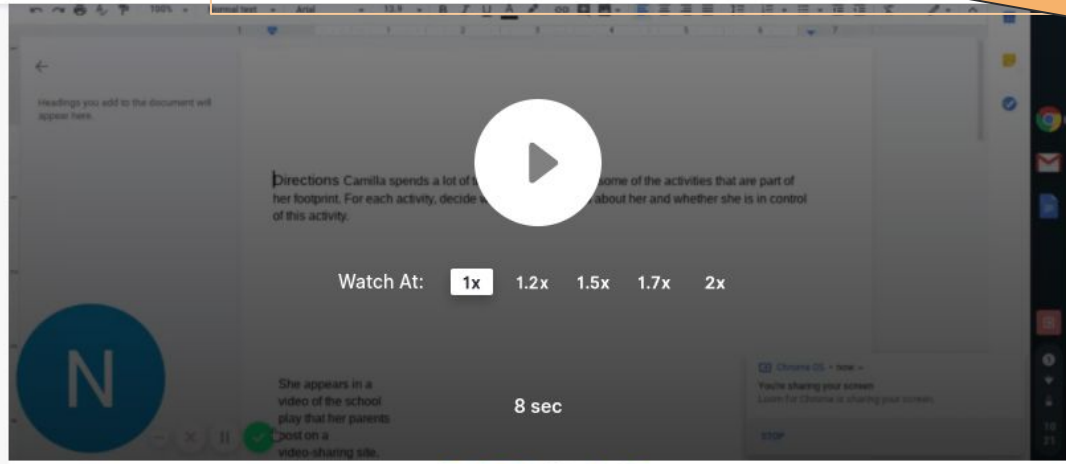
100%
Normal text
Arial
13.5

Headings you add to the document will appear here.

Directions Camilla spends a lot of t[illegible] some of the activities that are part of her footprint. For each activity, decide w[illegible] about her and whether she is in control of this activity.

Watch At: 1x 1.2x 1.5x 1.7x 2x

N

She appears in a video of the school play that her parents post on a video-sharing site.

8 sec

Chrome OS • now
You're sharing your screen
Loom for Chrome is sharing your screen.
STOP

10
21